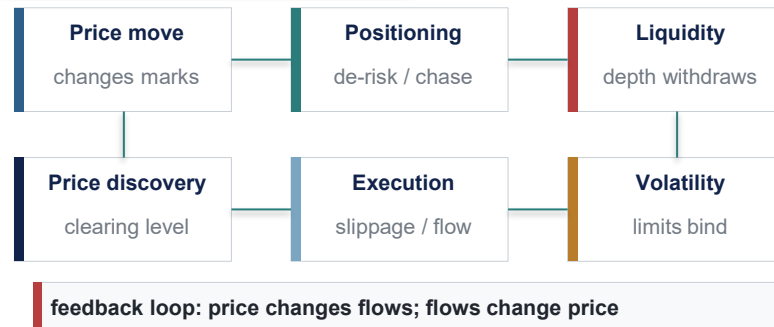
Price move
changes marks

Positioning
de-risk / chase

Liquidity
depth withdraws

Price discovery
clearing level

Execution
slippage / flow

Volatility
limits bind

feedback loop: price changes flows; flows change price